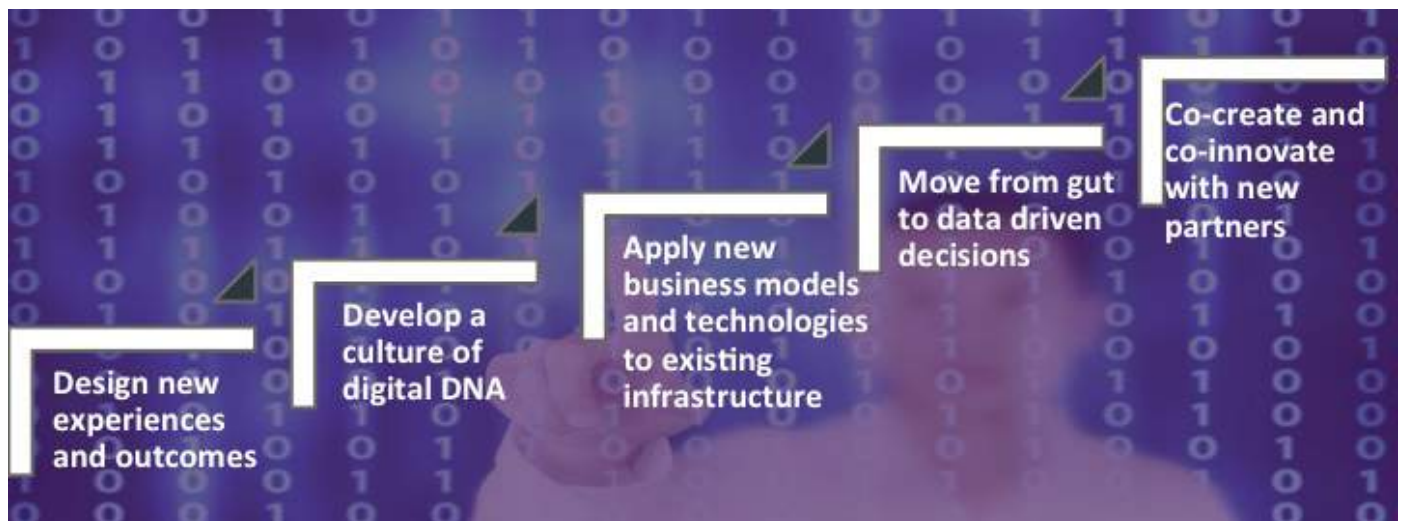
Design new experiences and outcomes

Develop a culture of digital DNA

Apply new business models and technologies to existing infrastructure

Move from gut to data driven decisions

Co-create and co-innovate with new partners